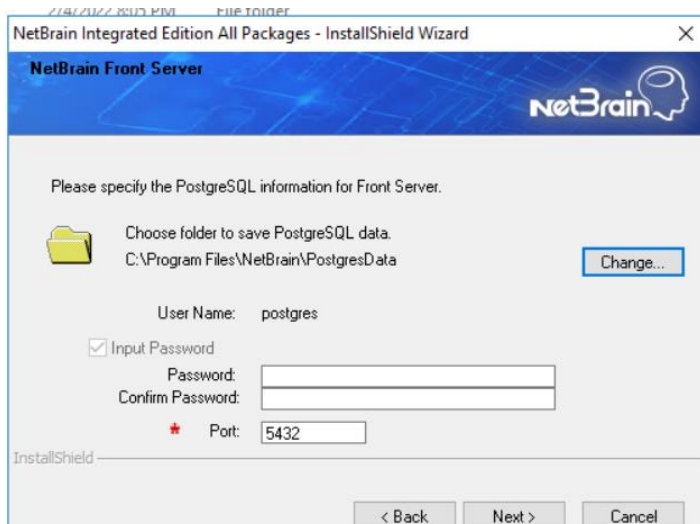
2/4/2022 8:05 PM File folder

NetBrain Integrated Edition All Packages - InstallShield Wizard ×

NetBrain Front Server

NetBrain

Please specify the PostgreSQL information for Front Server.

Choose folder to save PostgreSQL data.
C:\Program Files\NetBrain\PostgresData

Change...

User Name: postgres

Input Password

Password:
Confirm Password:

* Port: 5432

InstallShield

< Back Next > Cancel